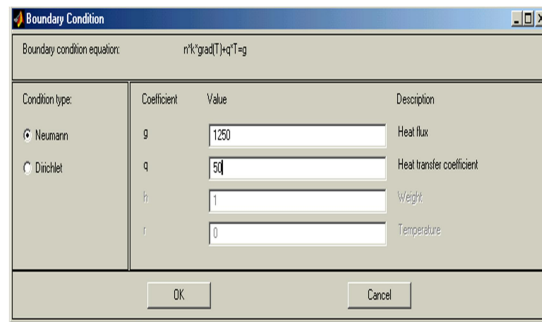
Boundary Condition

Boundary condition equation: n*k*grad(T)+q*T=g

Condition type:

Neumann

Dirichlet

| Coefficient | Value | Description |
|---|---|---|
| g | 1250 | Heat flux |
| q | 50 | Heat transfer coefficient |
| h | 1 | Weight |
| r | 0 | Temperature |

OK

Cancel